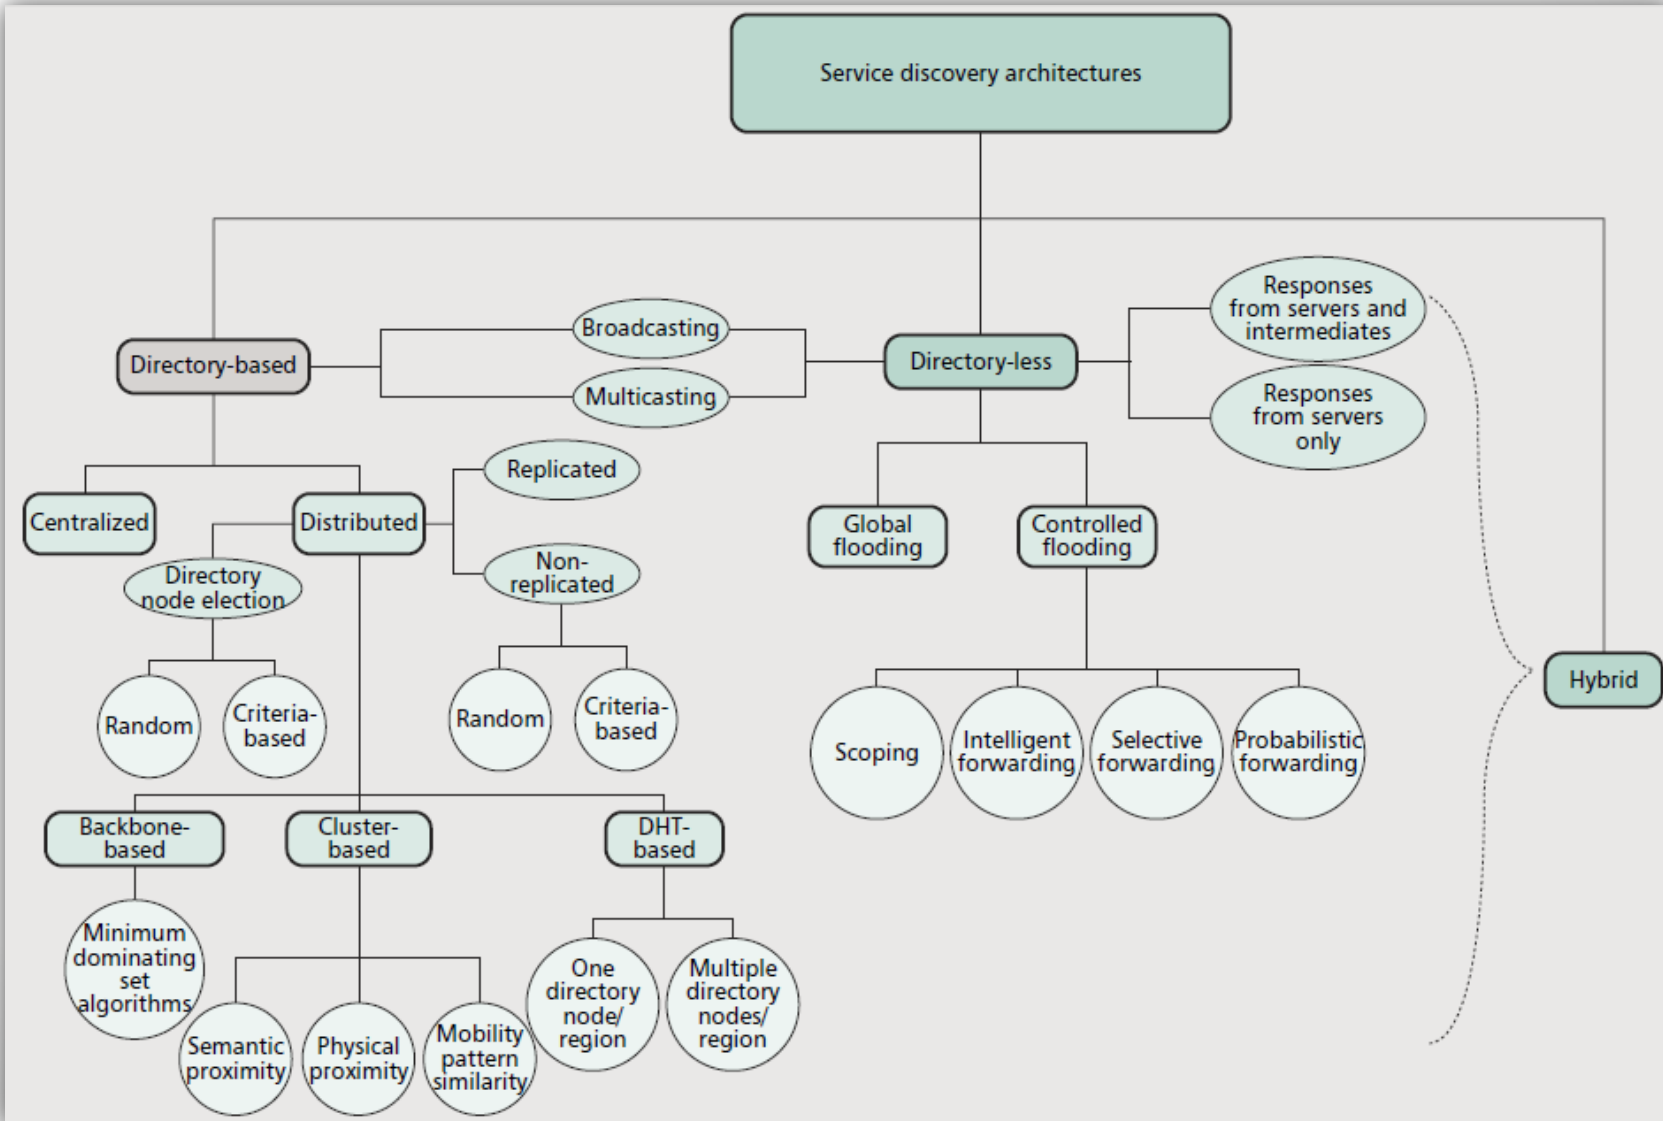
Service discovery architectures

Directory-based

Broadcasting

Multicasting

Directory-less

Responses from servers and intermediates

Responses from servers only

Hybrid

Centralized

Distributed

Replicated

Non-replicated

Directory node election

Random

Criteria-based

Random

Criteria-based

Global flooding

Controlled flooding

Scoping

Intelligent forwarding

Selective forwarding

Probabilistic forwarding

Backbone-based

Cluster-based

DHT-based

Minimum dominating set algorithms

Semantic proximity

Physical proximity

Mobility pattern similarity

One directory node/ region

Multiple directory nodes/ region